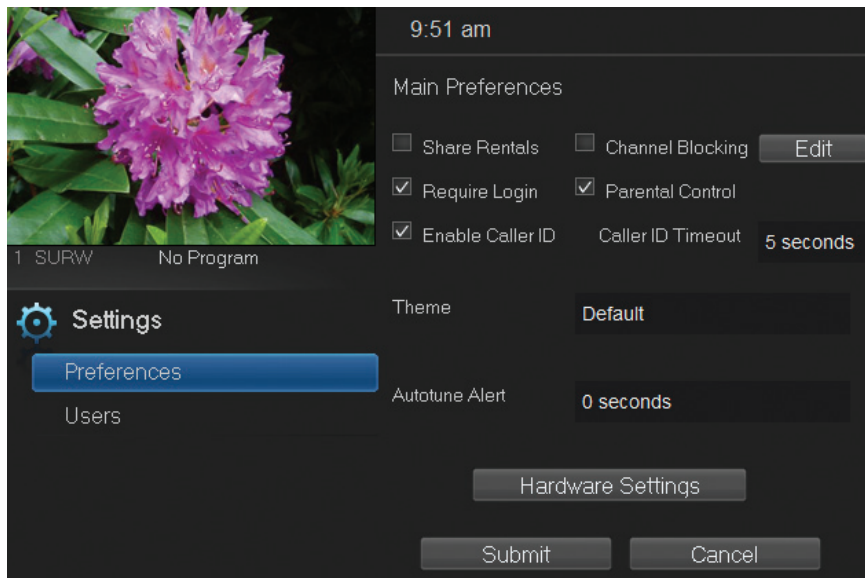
9:51 am

1 SURW No Program

Settings

Preferences

Users

Main Preferences

Share Rentals

Channel Blocking

Edit

Require Login

Parental Control

Enable Caller ID

Caller ID Timeout

5 seconds

Theme

Default

Autotune Alert

0 seconds

Hardware Settings

Submit

Cancel